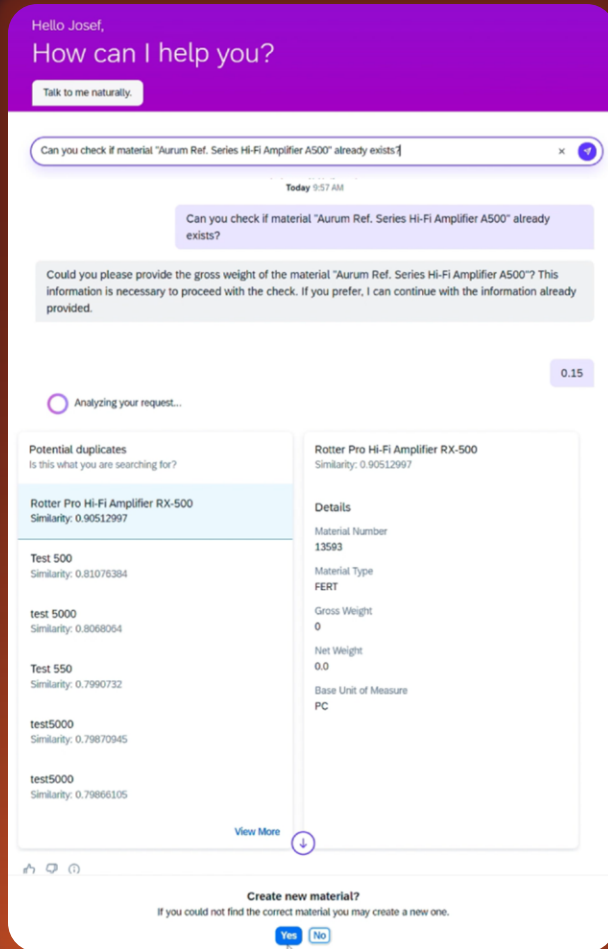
Hello Josef,
How can I help you?
Talk to me naturally.

Can you check if material "Aurum Ref. Series Hi-Fi Amplifier A500" already exists?

Today 9:57 AM

Can you check if material "Aurum Ref. Series Hi-Fi Amplifier A500" already exists?

Could you please provide the gross weight of the material "Aurum Ref. Series Hi-Fi Amplifier A500"? This information is necessary to proceed with the check. If you prefer, I can continue with the information already provided.

0.15

Analyzing your request...

Potential duplicates
Is this what you are searching for?

Rotter Pro Hi-Fi Amplifier RX-500
Similarity: 0.90512997

Test 500
Similarity: 0.81076384

test 5000
Similarity: 0.8068064

Test 550
Similarity: 0.7990732

test5000
Similarity: 0.79870945

test5000
Similarity: 0.79866105

View More

Rotter Pro Hi-Fi Amplifier RX-500
Similarity: 0.90512997

Details
Material Number
13593
Material Type
FERT
Gross Weight
0
Net Weight
0.0
Base Unit of Measure
PC

Create new material?
If you could not find the correct material you may create a new one.
Yes No